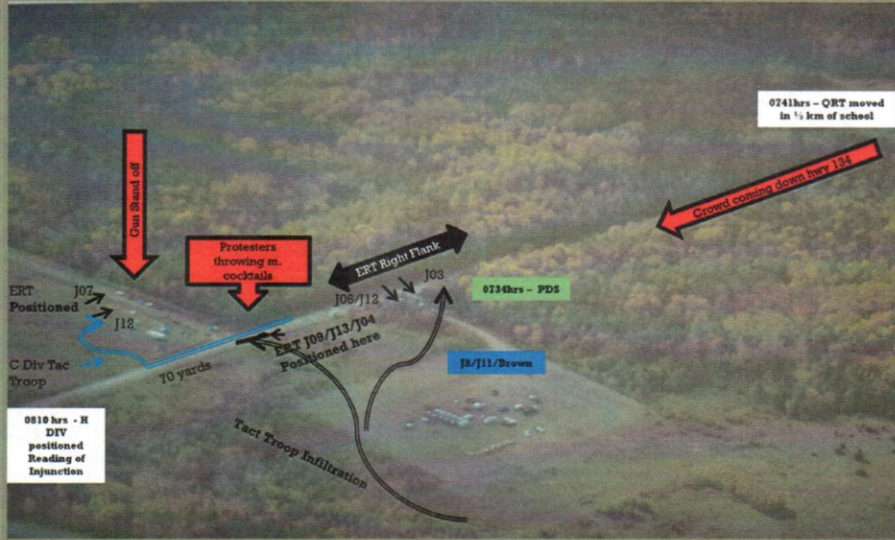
0741hrs – QRT moved in ½ km of school

Gun Stand off

Crowd coming down hwy 134

Protesters throwing m. cocktails

ERT Right Flank

J03

J06/J12

ERT Positioned

J07

J12

0734hrs – PDS

C Div Tac Troop

ERT J09/J13/J04 Positioned here

70 yards

J8/J11/Brown

0810 hrs - H DIV positioned Reading of Injunction

Tact Troop Infiltration